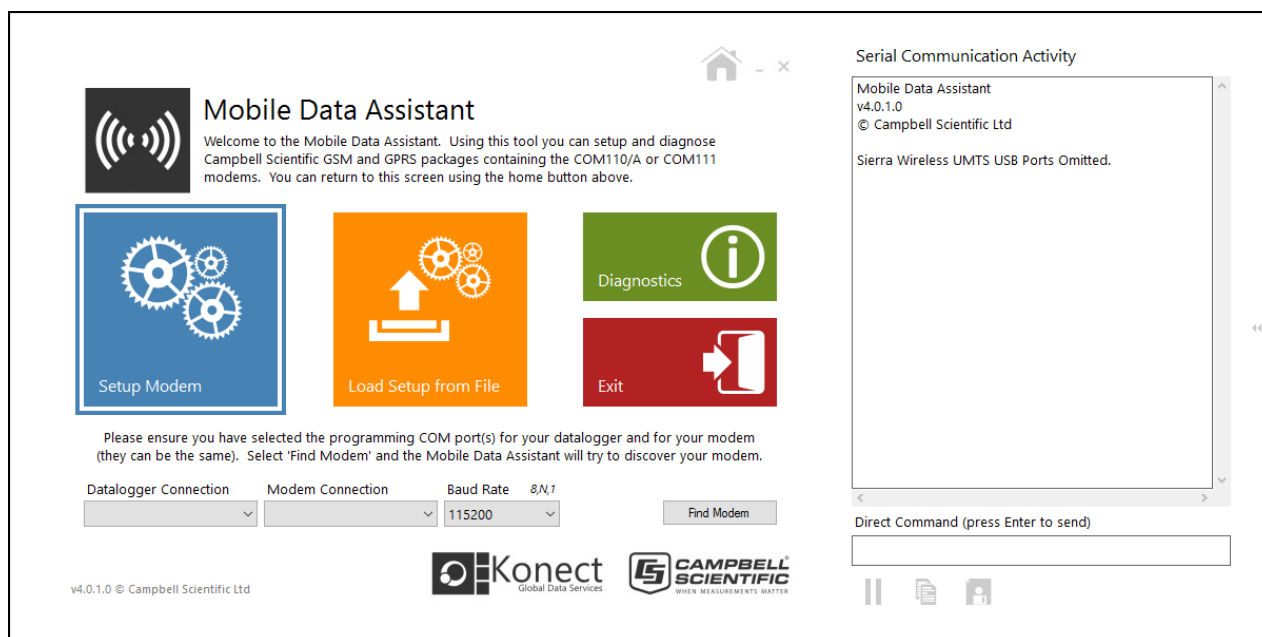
Mobile Data Assistant

Welcome to the Mobile Data Assistant. Using this tool you can setup and diagnose Campbell Scientific GSM and GPRS packages containing the COM110/A or COM111 modems. You can return to this screen using the home button above.

Setup Modem

Load Setup from File

Diagnostics

Exit

Please ensure you have selected the programming COM port(s) for your datalogger and for your modem (they can be the same). Select 'Find Modem' and the Mobile Data Assistant will try to discover your modem.

Datalogger Connection

Modem Connection

Baud Rate 8,N,1

115200

Find Modem

v4.0.1.0 © Campbell Scientific Ltd

Konect Global Data Services

CAMPBELL SCIENTIFIC WHEN MEASUREMENTS MATTER

Serial Communication Activity

Mobile Data Assistant
v4.0.1.0
© Campbell Scientific Ltd

Sierra Wireless UMTS USB Ports Omitted.

Direct Command (press Enter to send)